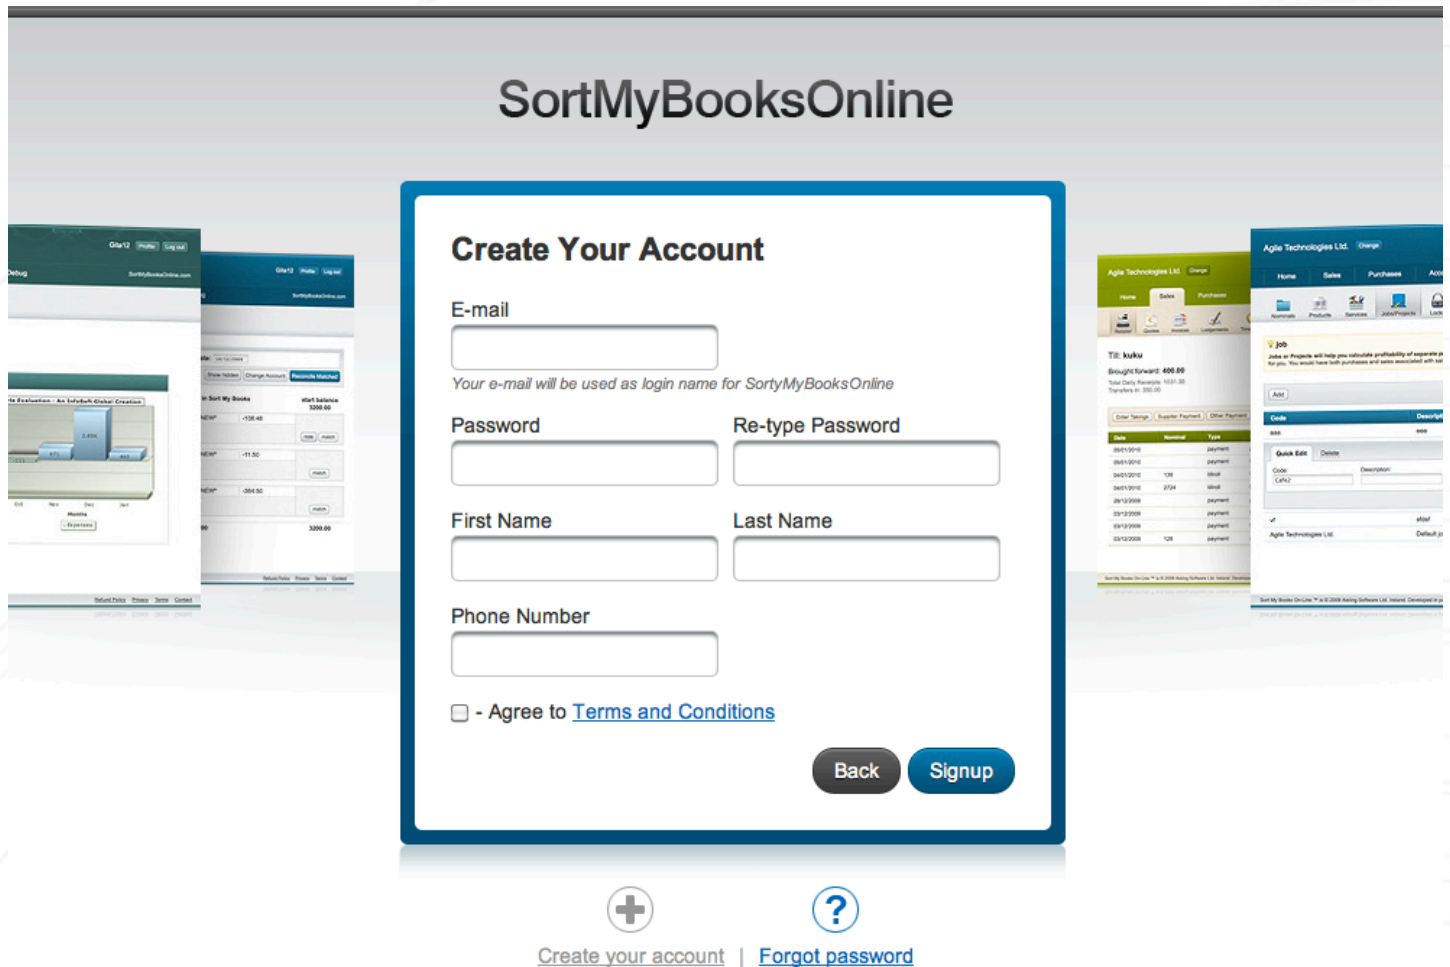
SortMyBooksOnline

Create Your Account

E-mail

Your e-mail will be used as login name for SortyMyBooksOnline

Password

Re-type Password

First Name

Last Name

Phone Number

- Agree to Terms and Conditions

Back

Signup

Create your account | Forgot password